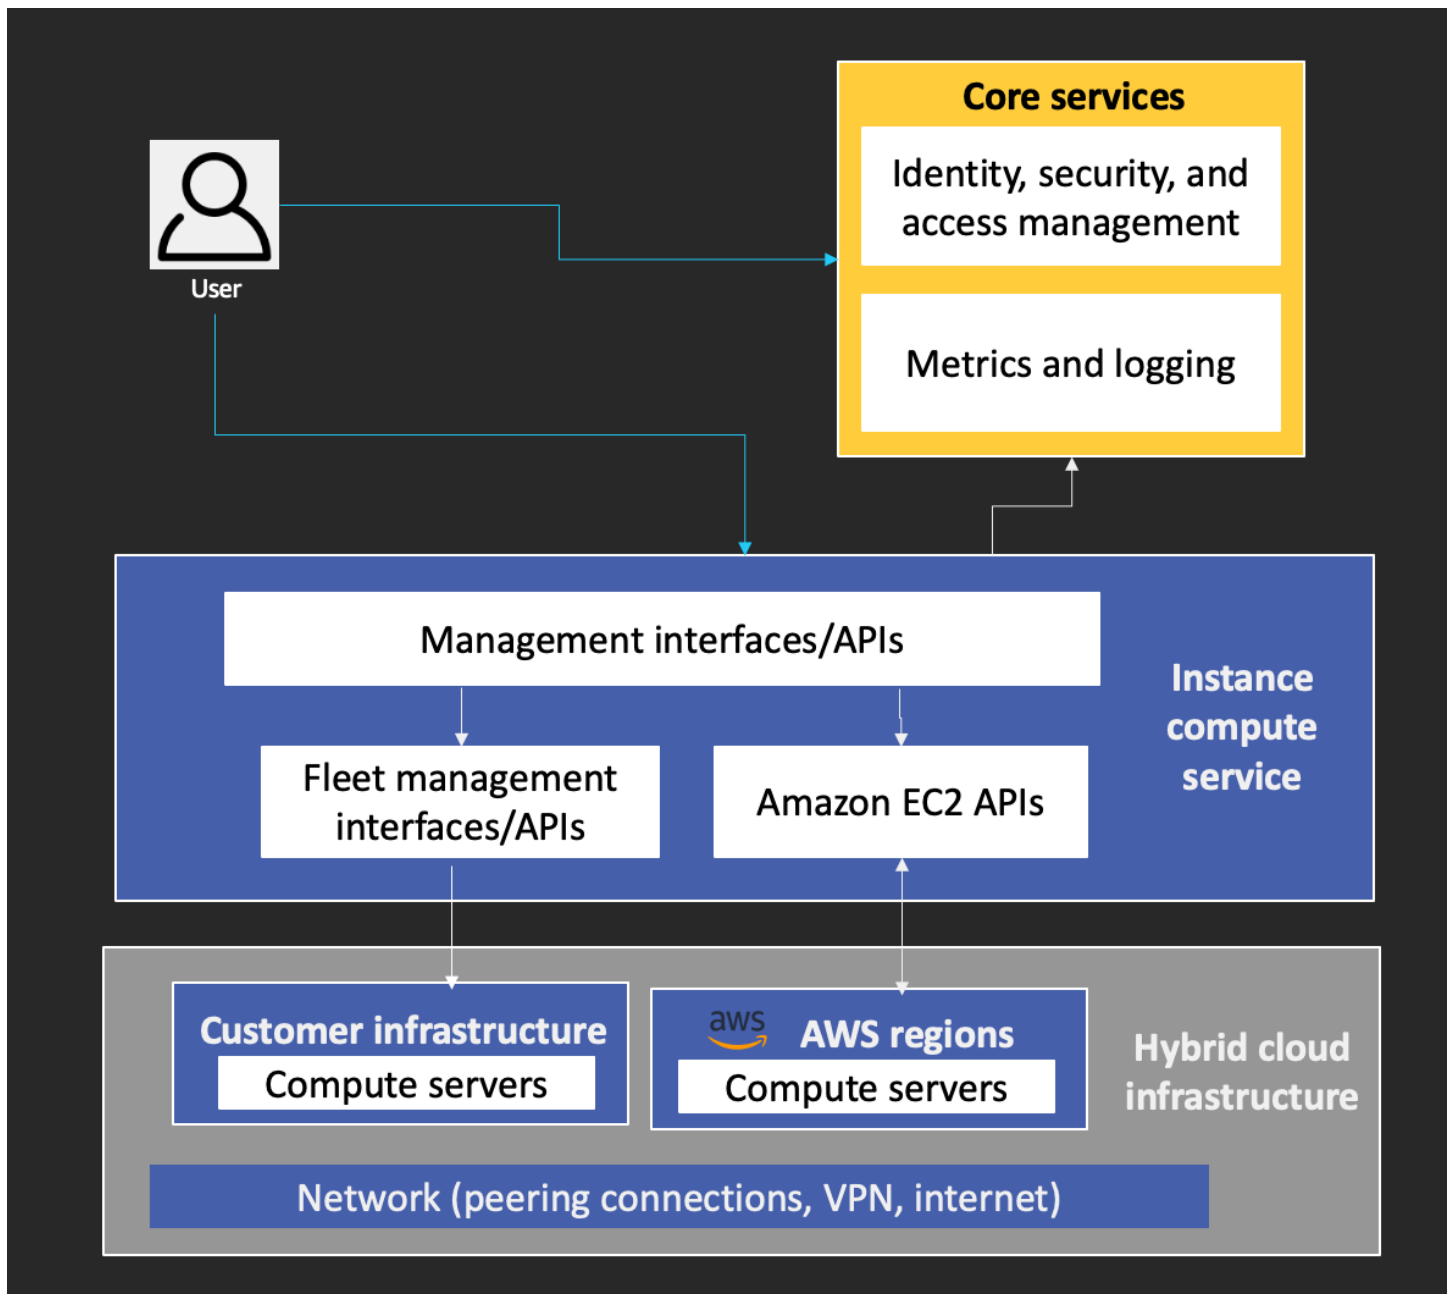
User

Core services

Identity, security, and access management

Metrics and logging

Management interfaces/APIs

Fleet management interfaces/APIs

Amazon EC2 APIs

Instance compute service

Customer infrastructure

Compute servers

aws AWS regions

Compute servers

Hybrid cloud infrastructure

Network (peering connections, VPN, internet)